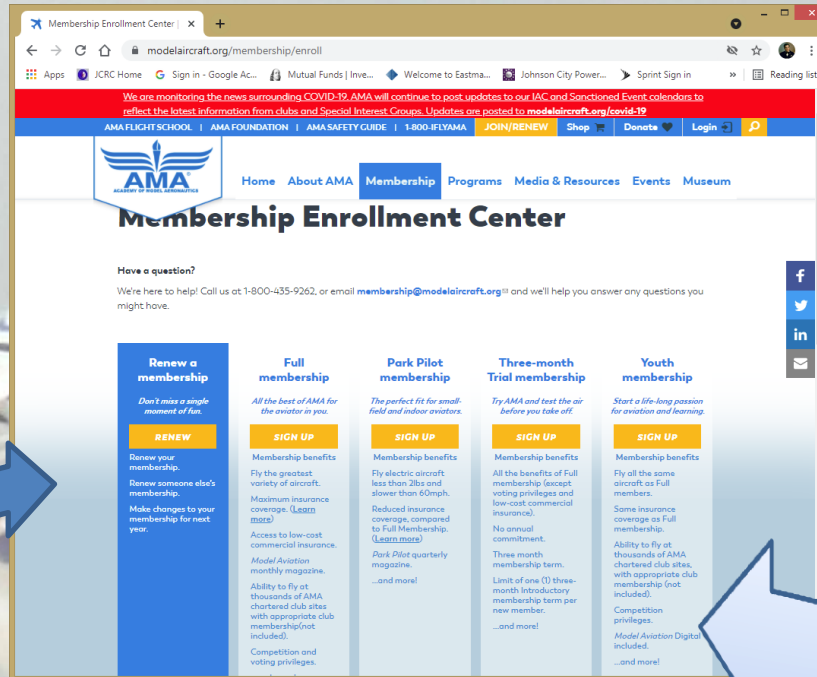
Membership Enrollment Center | ×

modelaircraft.org/membership/enroll

Apps JCRC Home Sign in - Google Ac... Mutual Funds | Inve... Welcome to Eastma... Johnson City Power... Sprint Sign in » Reading list

We are monitoring the news surrounding COVID-19. AMA will continue to post updates to our IAC and Sanctioned Event calendars to reflect the latest information from clubs and Special Interest Groups. Updates are posted to modelaircraft.org/covid-19

AMA FLIGHT SCHOOL | AMA FOUNDATION | AMA SAFETY GUIDE | 1-800-IFLYAMA JOIN/RENEW Shop Donate Login

AMA ACADEMY OF MODEL AERONAUTICS

Home About AMA Membership Programs Media & Resources Events Museum

Membership Enrollment Center

Have a question?

We're here to help! Call us at 1-800-435-9262, or email membership@modelaircraft.org and we'll help you answer any questions you might have.

Renew a membership

Don't miss a single moment of fun.

RENEW

Renew your membership.

Renew someone else's membership.

Make changes to your membership for next year.

Full membership

All the best of AMA for the aviator in you.

SIGN UP

Membership benefits

Fly the greatest variety of aircraft.

Maximum insurance coverage. (Learn more)

Access to low-cost commercial insurance.

Model Aviation monthly magazine.

Ability to fly at thousands of AMA chartered club sites with appropriate club membership(not included).

Competition and voting privileges.

Park Pilot membership

The perfect fit for small-field and indoor aviators.

SIGN UP

Membership benefits

Fly electric aircraft less than 2lbs and slower than 60mph.

Reduced insurance coverage, compared to Full Membership. (Learn more)

Park Pilot quarterly magazine.

...and more!

Three-month Trial membership

Try AMA and test the air before you take off.

SIGN UP

Membership benefits

All the benefits of Full membership (except voting privileges and low-cost commercial insurance).

No annual commitment.

Three month membership term.

Limit of one (1) three-month Introductory membership term per new member.

...and more!

Youth membership

Start a life-long passion for aviation and learning.

SIGN UP

Membership benefits

Fly all the same aircraft as Full members.

Same insurance coverage as Full membership.

Ability to fly at thousands of AMA chartered club sites, with appropriate club membership (not included).

Competition privileges.

Model Aviation Digital included.

...and more!